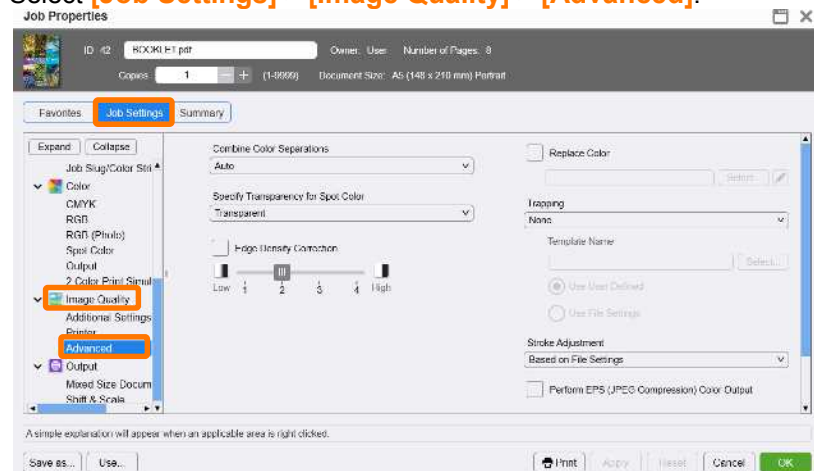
Select [Job Settings] → [Image Quality] → [Advanced].

Job Properties

ID 42 BOOKLET.pdf Owner: User Number of Pages: 8

Copies 1 − + (1-9999) Document Size: A5 (148 x 210 mm) Portrait

Favorites Job Settings Summary

Expand Collapse

Job Slug/Color Stri

Color

CMYK

RGB

RGB (Photo)

Spot Color

Output

2 Color Print Simul

Image Quality

Additional Settings

Printer

Advanced

Output

Mixed Size Docum

Shift & Scale

Combine Color Separations

Auto

Specify Transparency for Spot Color

Transparent

Edge Density Correction

Low 1 2 3 4 High

Replace Color

Select...

Trapping

None

Template Name

Select...

Use User Defined

Use File Settings

Stroke Adjustment

Based on File Settings

Perform EPS (JPEG Compression) Color Output

A simple explanation will appear when an applicable area is right clicked.

Save as... Use... Print Apply Reset Cancel OK